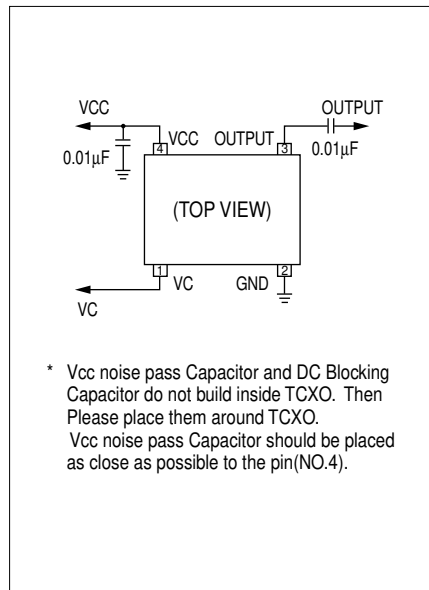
VCC
OUTPUT
4 VCC
OUTPUT 3
0.01μF
0.01μF
(TOP VIEW)
1 VC
GND 2
VC

* Vcc noise pass Capacitor and DC Blocking Capacitor do not build inside TCXO. Then Please place them around TCXO.
Vcc noise pass Capacitor should be placed as close as possible to the pin(NO.4).